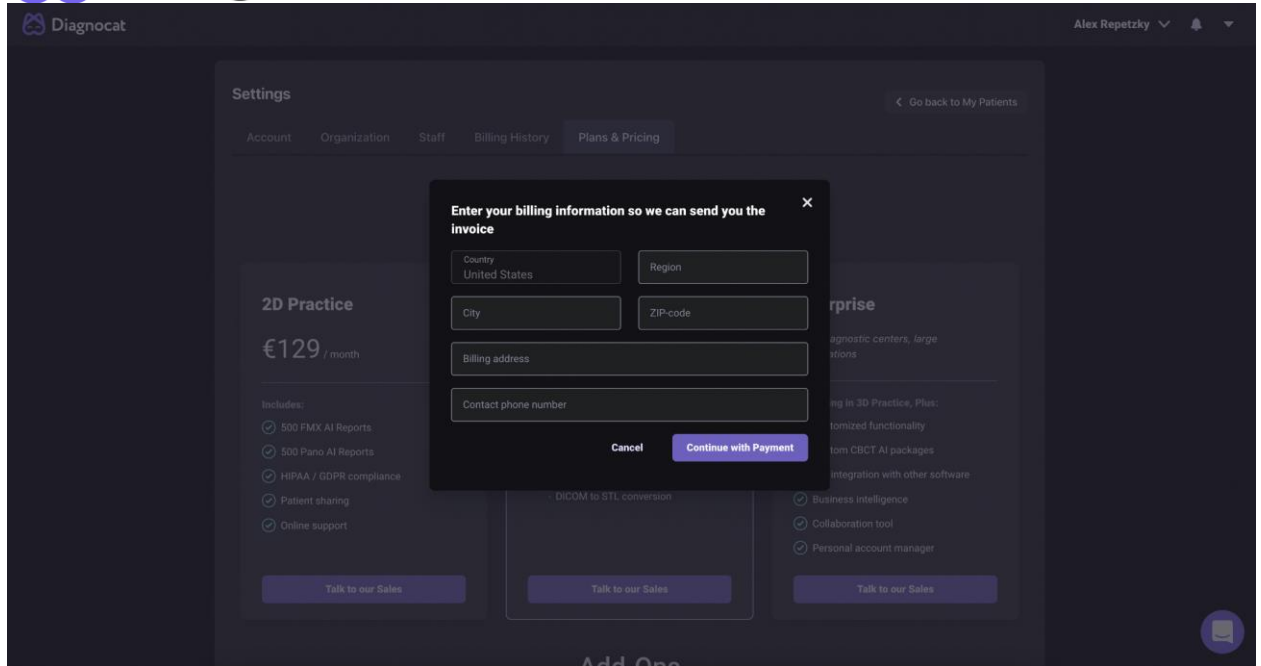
Diagnocat

Alex Repetzky

Settings

Go back to My Patients

Account Organization Staff Billing History Plans & Pricing

Enter your billing information so we can send you the invoice

Country
United States

Region

City

ZIP-code

Billing address

Contact phone number

Cancel

Continue with Payment

2D Practice

€129 / month

Includes:

500 FMX AI Reports

500 Pano AI Reports

HIPAA / GDPR compliance

Patient sharing

Online support

Talk to our Sales

DICOM to STL conversion

Talk to our Sales

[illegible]rprise

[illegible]agnostic centers, large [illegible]ations

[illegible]ng in 3D Practice, Plus:

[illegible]tomized functionality

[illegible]tom CBCT AI packages

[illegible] integration with other software

Business intelligence

Collaboration tool

Personal account manager

Talk to our Sales

Add-Ons